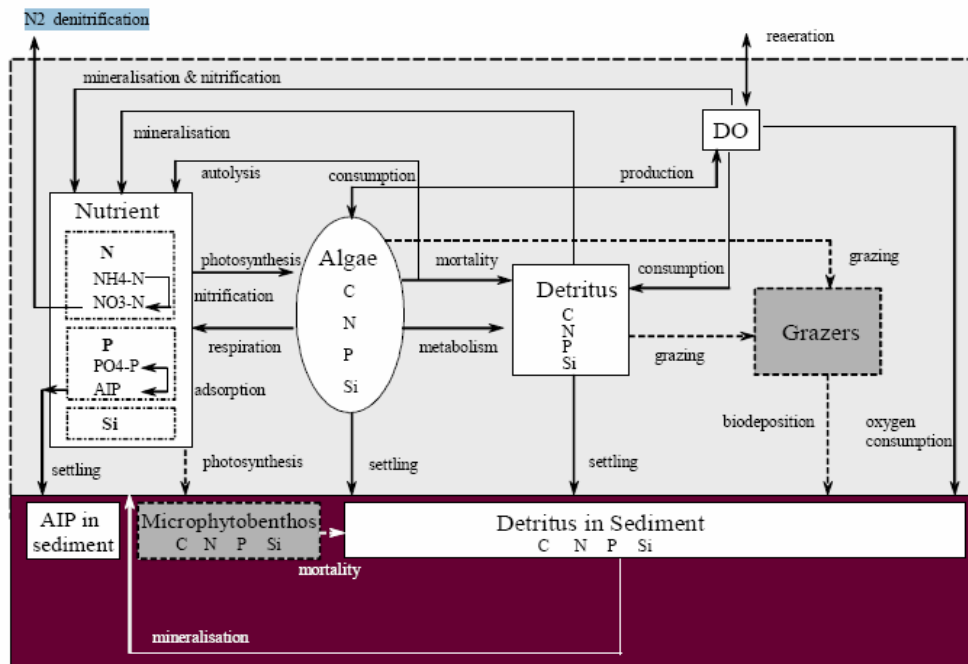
N2 denitrification

reaeration

mineralisation & nitrification

mineralisation

DO

autolysis

consumption

production

Nutrient

N

NH4-N

NO3-N

photosynthesis

nitrification

Algae

C

N

P

Si

mortality

consumption

grazing

Detritus

C

N

P

Si

Grazers

P

PO4-P

AIP

respiration

metabolism

grazing

adsorption

Si

biodeposition

oxygen consumption

settling

photosynthesis

settling

settling

AIP in sediment

Microphytobenthos

C N P Si

Detritus in Sediment

C N P Si

mortality

mineralisation